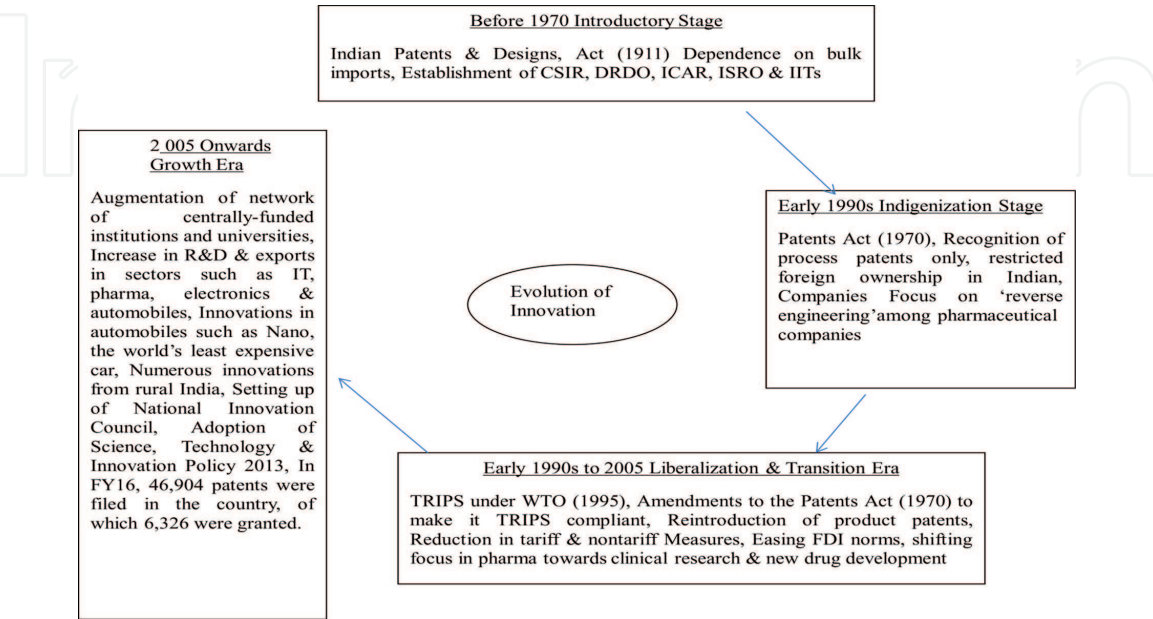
Before 1970 Introductory Stage

Indian Patents & Designs, Act (1911) Dependence on bulk imports, Establishment of CSIR, DRDO, ICAR, ISRO & IITs

Early 1990s Indigenization Stage

Patents Act (1970), Recognition of process patents only, restricted foreign ownership in Indian, Companies Focus on 'reverse engineering'among pharmaceutical companies

Early 1990s to 2005 Liberalization & Transition Era

TRIPS under WTO (1995), Amendments to the Patents Act (1970) to make it TRIPS compliant, Reintroduction of product patents, Reduction in tariff & nontariff Measures, Easing FDI norms, shifting focus in pharma towards clinical research & new drug development

2 005 Onwards
Growth Era

Augmentation of network of centrally-funded institutions and universities, Increase in R&D & exports in sectors such as IT, pharma, electronics & automobiles, Innovations in automobiles such as Nano, the world's least expensive car, Numerous innovations from rural India, Setting up of National Innovation Council, Adoption of Science, Technology & Innovation Policy 2013, In FY16, 46,904 patents were filed in the country, of which 6,326 were granted.

Evolution of Innovation